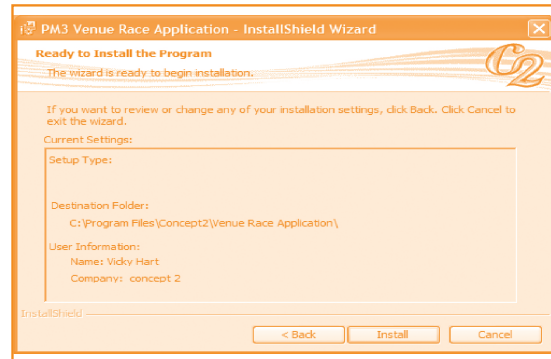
PM3 Venue Race Application - InstallShield Wizard

Ready to Install the Program

The wizard is ready to begin installation.

C2

If you want to review or change any of your installation settings, click Back. Click Cancel to exit the wizard.

Current Settings:

Setup Type:

Destination Folder:

C:\Program Files\Concept2\Venue Race Application\

User Information:

Name: Vicky Hart

Company: concept 2

InstallShield

< Back

Install

Cancel